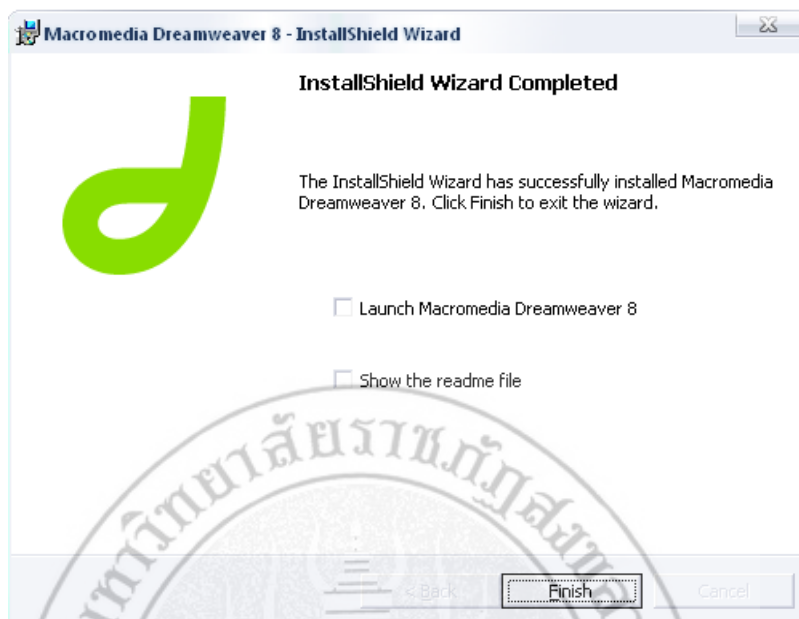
Macromedia Dreamweaver 8 - InstallShield Wizard

InstallShield Wizard Completed

The InstallShield Wizard has successfully installed Macromedia Dreamweaver 8. Click Finish to exit the wizard.

Launch Macromedia Dreamweaver 8

Show the readme file

มหาวิทยาลัยราชภัฏสงขลา

< Back

Finish

Cancel